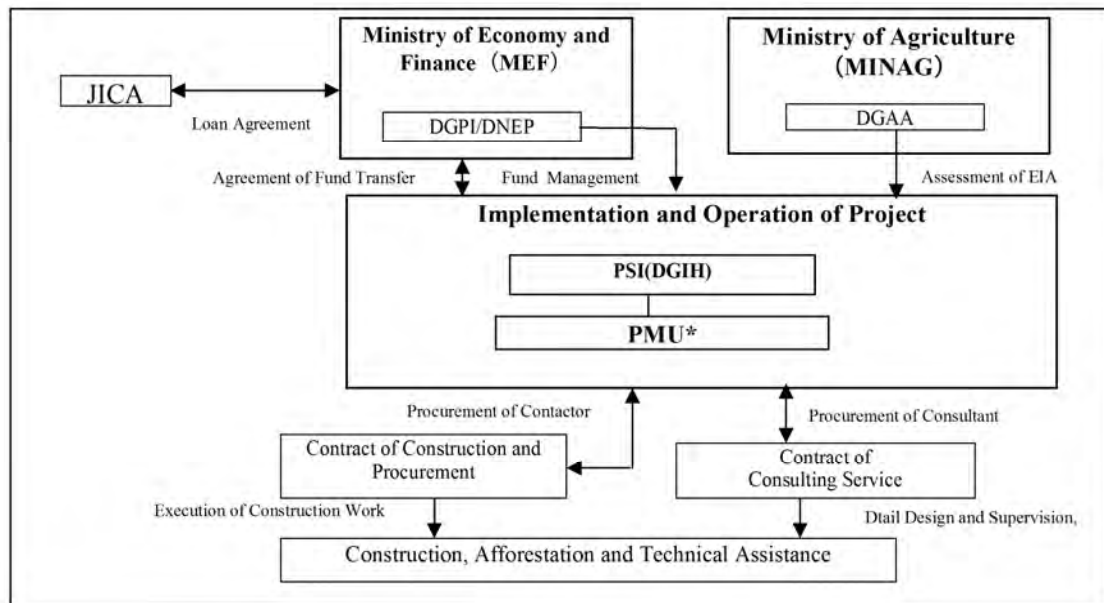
JICA

Loan Agreement

Ministry of Economy and Finance（MEF）

DGPI/DNEP

Ministry of Agriculture（MINAG）

DGAA

Agreement of Fund Transfer

Fund Management

Assessment of EIA

Implementation and Operation of Project

PSI(DGIH)

PMU*

Procurement of Contactor

Procurement of Consultant

Contract of Construction and Procurement

Contract of Consulting Service

Execution of Construction Work

Dtail Design and Supervision,

Construction, Afforestation and Technical Assistance